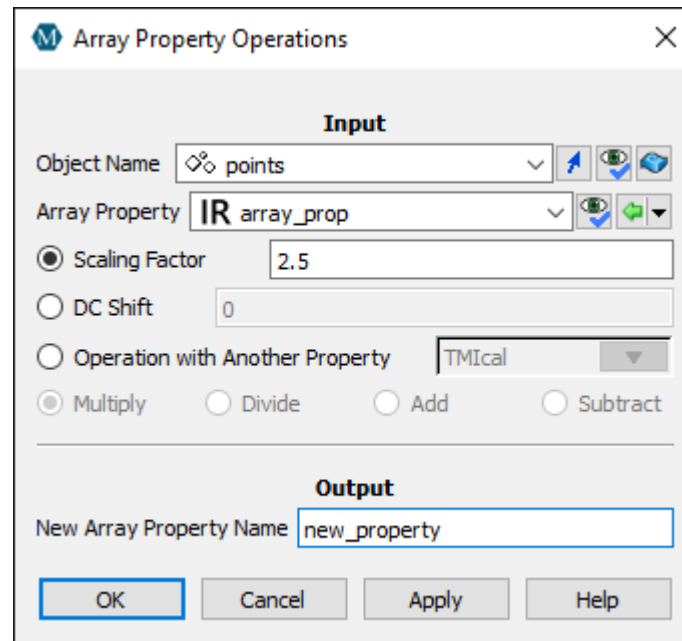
Array Property Operations

Input

Object Name points

Array Property IR array_prop

Scaling Factor 2.5

DC Shift 0

Operation with Another Property TMIcal

Multiply Divide Add Subtract

Output

New Array Property Name new_property

OK Cancel Apply Help